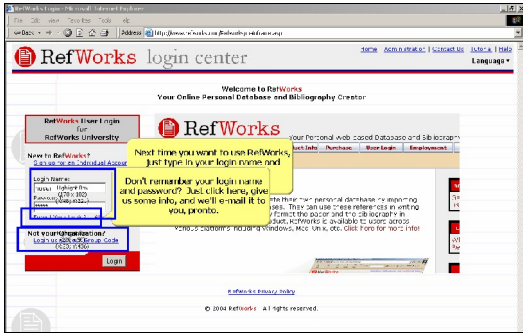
RefWorks Login - Microsoft Internet Explorer

File Edit View Favorites Tools Help

Back Address http://www.refworks.com/Refworks/login.asp

RefWorks login center

Home | Administrator | Contact Us | Tutorial | Help

Language ▾

Welcome to RefWorks
Your Online Personal Database and Bibliography Creator

RefWorks User Login for RefWorks University

New to RefWorks?
Sign up for an Individual Account

Login Name
Password

Forgot Your Login Info?

Not your Organization?
Login w/ a Group Code

Login

RefWorks

Next time you want to use RefWorks, just type in your login name and

Don't remember your login name and password? Just click here, give us some info, and we'll e-mail it to you, pronto.

Your Personal Web-Based Database and Bibliography

Product Info | Purchase | User Login | Employment

their own personal database by importing ... They can use these references in writing ... format the paper and the bibliography in ... RefWorks is available to users across various platforms including Windows, Mac, Unix, etc. Click here for more info!

RefWorks Privacy Policy

© 2004 RefWorks All rights reserved.